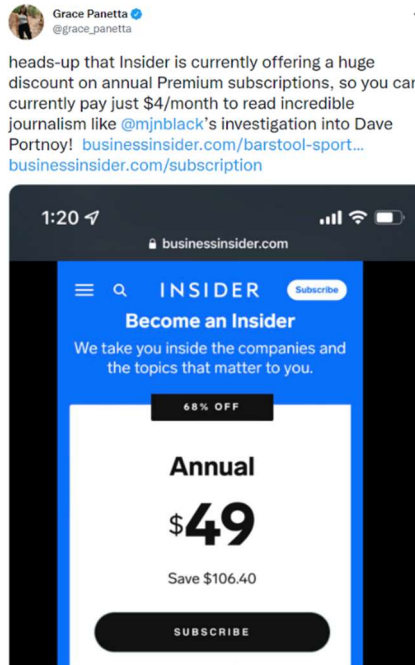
Grace Panetta
@grace_panetta

heads-up that Insider is currently offering a huge discount on annual Premium subscriptions, so you car currently pay just $4/month to read incredible journalism like @mjnblack's investigation into Dave Portnoy! businessinsider.com/barstool-sport... businessinsider.com/subscription

1:20

businessinsider.com

INSIDER

Subscribe

Become an Insider

We take you inside the companies and the topics that matter to you.

68% OFF

Annual

$49

Save $106.40

SUBSCRIBE